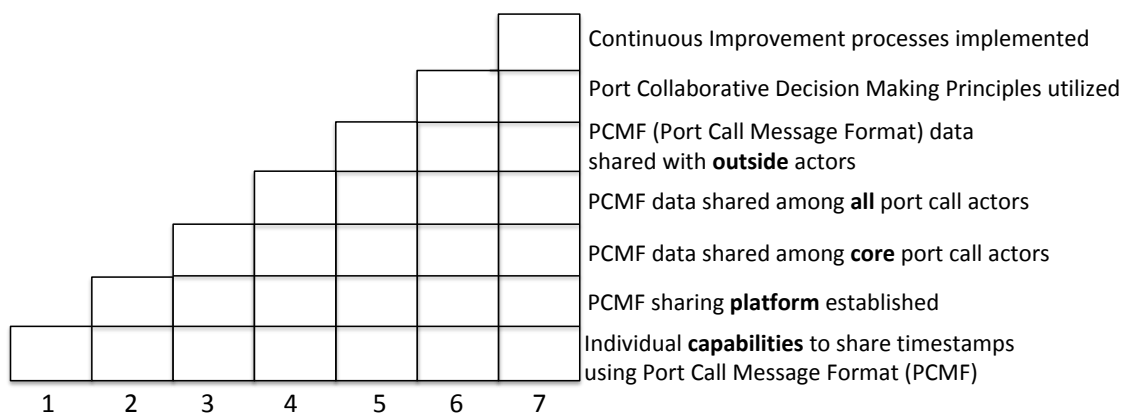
Continuous Improvement processes implemented

Port Collaborative Decision Making Principles utilized

PCMF (Port Call Message Format) data shared with **outside** actors

PCMF data shared among **all** port call actors

PCMF data shared among **core** port call actors

PCMF sharing **platform** established

Individual **capabilities** to share timestamps using Port Call Message Format (PCMF)

1 2 3 4 5 6 7